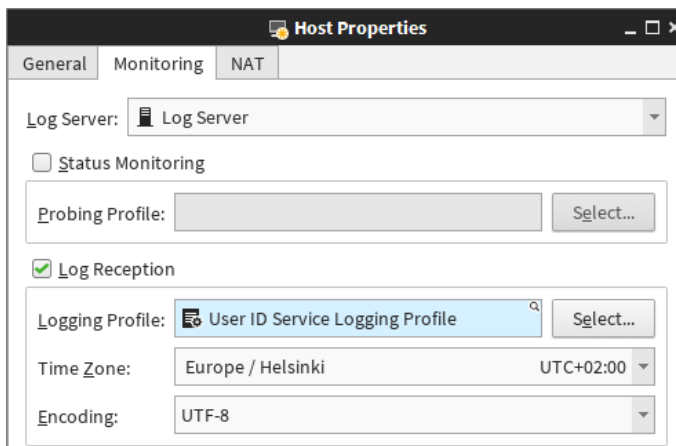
Host Properties

General | Monitoring | NAT

Log Server: Log Server

Status Monitoring

Probing Profile: Select...

Log Reception

Logging Profile: User ID Service Logging Profile Select...

Time Zone: Europe / Helsinki UTC+02:00

Encoding: UTF-8